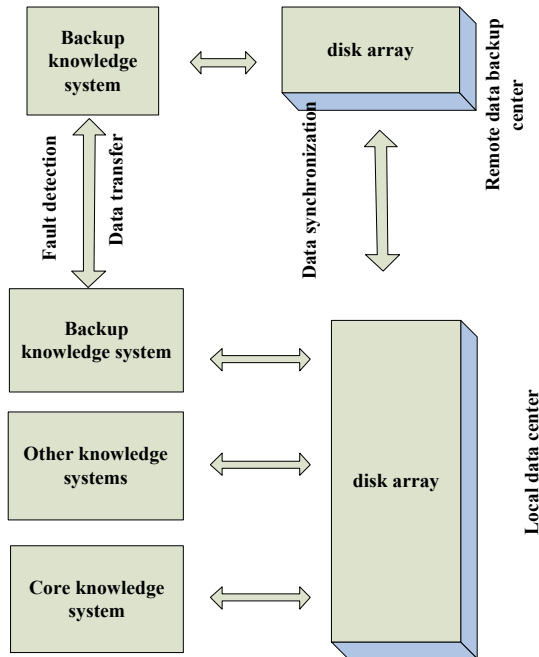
Backup knowledge system

disk array

Remote data backup center

Fault detection

Data transfer

Data synchronization

Backup knowledge system

Other knowledge systems

Core knowledge system

disk array

Local data center